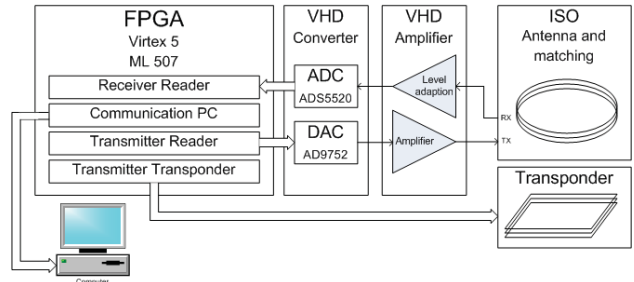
FPGA
Virtex 5
ML 507

Receiver Reader
Communication PC
Transmitter Reader
Transmitter Transponder

VHD
Converter

ADC
ADS5520

DAC
AD9752

VHD
Amplifier

Level adaption

Amplifier

ISO
Antenna and matching

RX
TX

Transponder

Computer